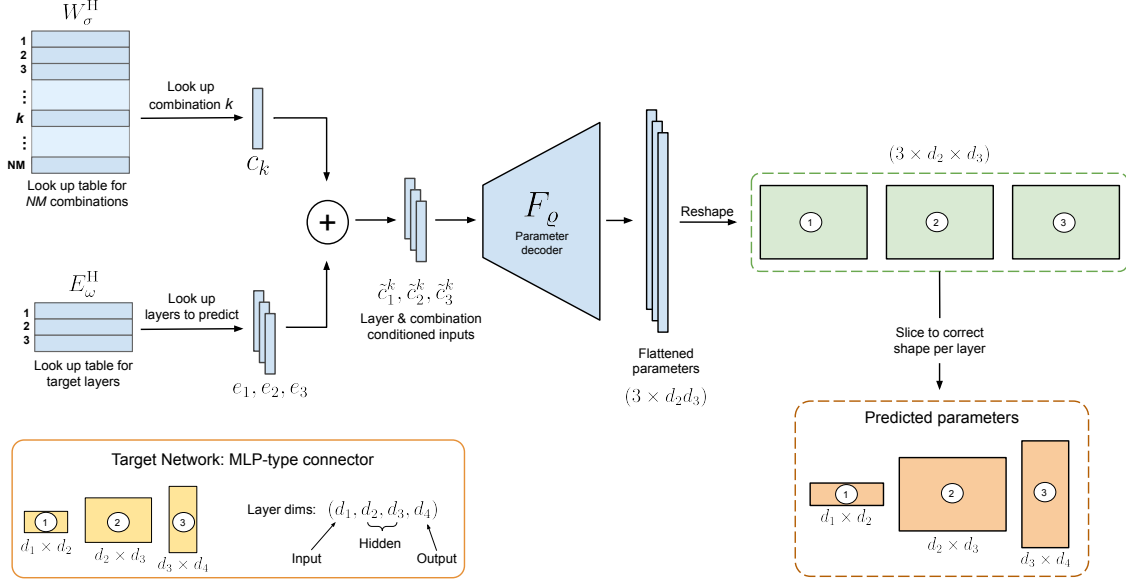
$W_{\sigma}^{\text{H}}$
1
2
3
⋮
*k*
⋮
NM
Look up table for *NM* combinations

Look up combination *k*

$c_k$

+

$E_{\omega}^{\text{H}}$
1
2
3
Look up table for target layers

Look up layers to predict

$e_1, e_2, e_3$

$\tilde{c}_1^k, \tilde{c}_2^k, \tilde{c}_3^k$
Layer & combination conditioned inputs

$F_{\varrho}$
Parameter decoder

Flattened parameters
$(3 \times d_2 d_3)$

Reshape

$(3 \times d_2 \times d_3)$
1
2
3

Slice to correct shape per layer

Predicted parameters
1
$d_1 \times d_2$
2
$d_2 \times d_3$
3
$d_3 \times d_4$

Target Network: MLP-type connector
1
$d_1 \times d_2$
2
$d_2 \times d_3$
3
$d_3 \times d_4$
Layer dims: $(d_1, d_2, d_3, d_4)$
Input
Hidden
Output